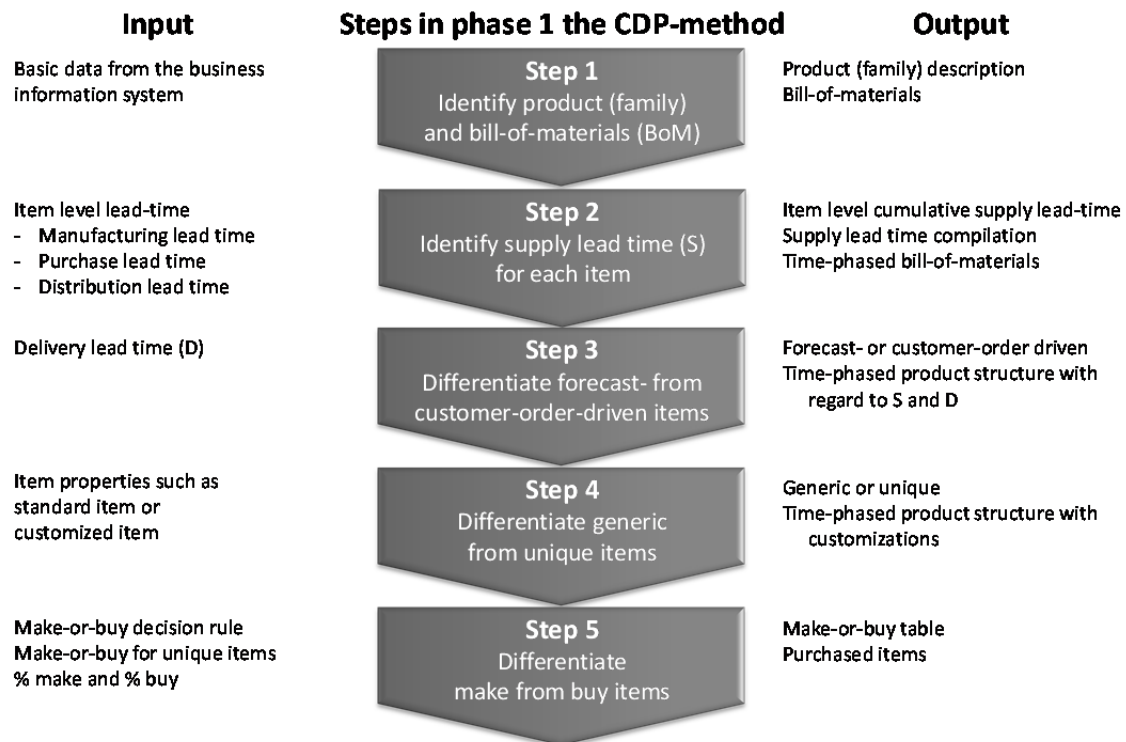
Input

Steps in phase 1 the CDP-method

Output

Basic data from the business information system

Step 1
Identify product (family) and bill-of-materials (BoM)

Product (family) description
Bill-of-materials

Item level lead-time
- Manufacturing lead time
- Purchase lead time
- Distribution lead time

Step 2
Identify supply lead time (S) for each item

Item level cumulative supply lead-time
Supply lead time compilation
Time-phased bill-of-materials

Delivery lead time (D)

Step 3
Differentiate forecast- from customer-order-driven items

Forecast- or customer-order driven
Time-phased product structure with regard to S and D

Item properties such as standard item or customized item

Step 4
Differentiate generic from unique items

Generic or unique
Time-phased product structure with customizations

Make-or-buy decision rule
Make-or-buy for unique items
% make and % buy

Step 5
Differentiate make from buy items

Make-or-buy table
Purchased items